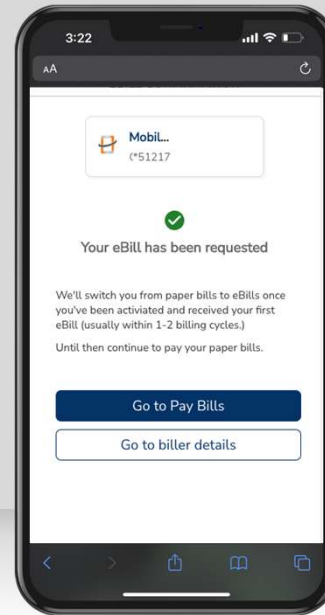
3:22

AA

Mobil...
(*51217

Your eBill has been requested

We'll switch you from paper bills to eBills once you've been activated and received your first eBill (usually within 1-2 billing cycles.)

Until then continue to pay your paper bills.

Go to Pay Bills

Go to biller details